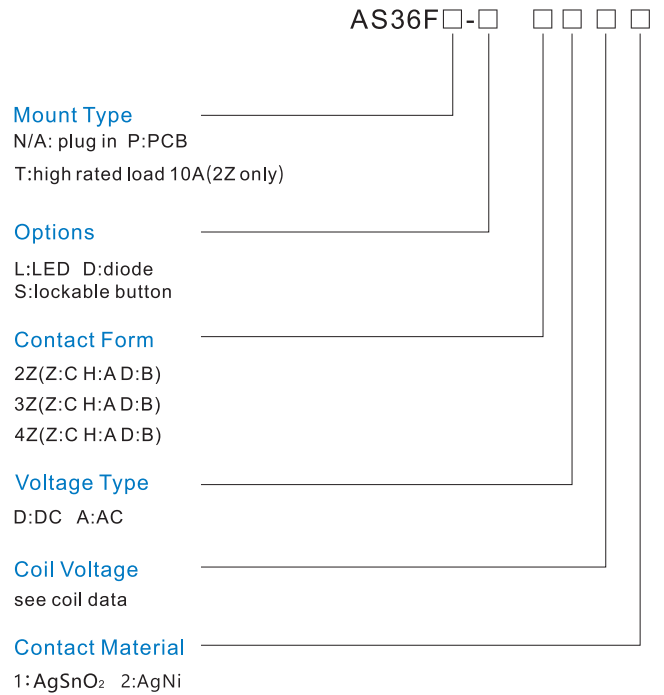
AS36F□-□ □□□□

Mount Type
N/A: plug in P:PCB
T:high rated load 10A(2Z only)

Options
L:LED D:diode
S:lockable button

Contact Form
2Z(Z:C H:A D:B)
3Z(Z:C H:A D:B)
4Z(Z:C H:A D:B)

Voltage Type
D:DC A:AC

Coil Voltage
see coil data

Contact Material
1:$AgSnO_2$ 2:AgNi